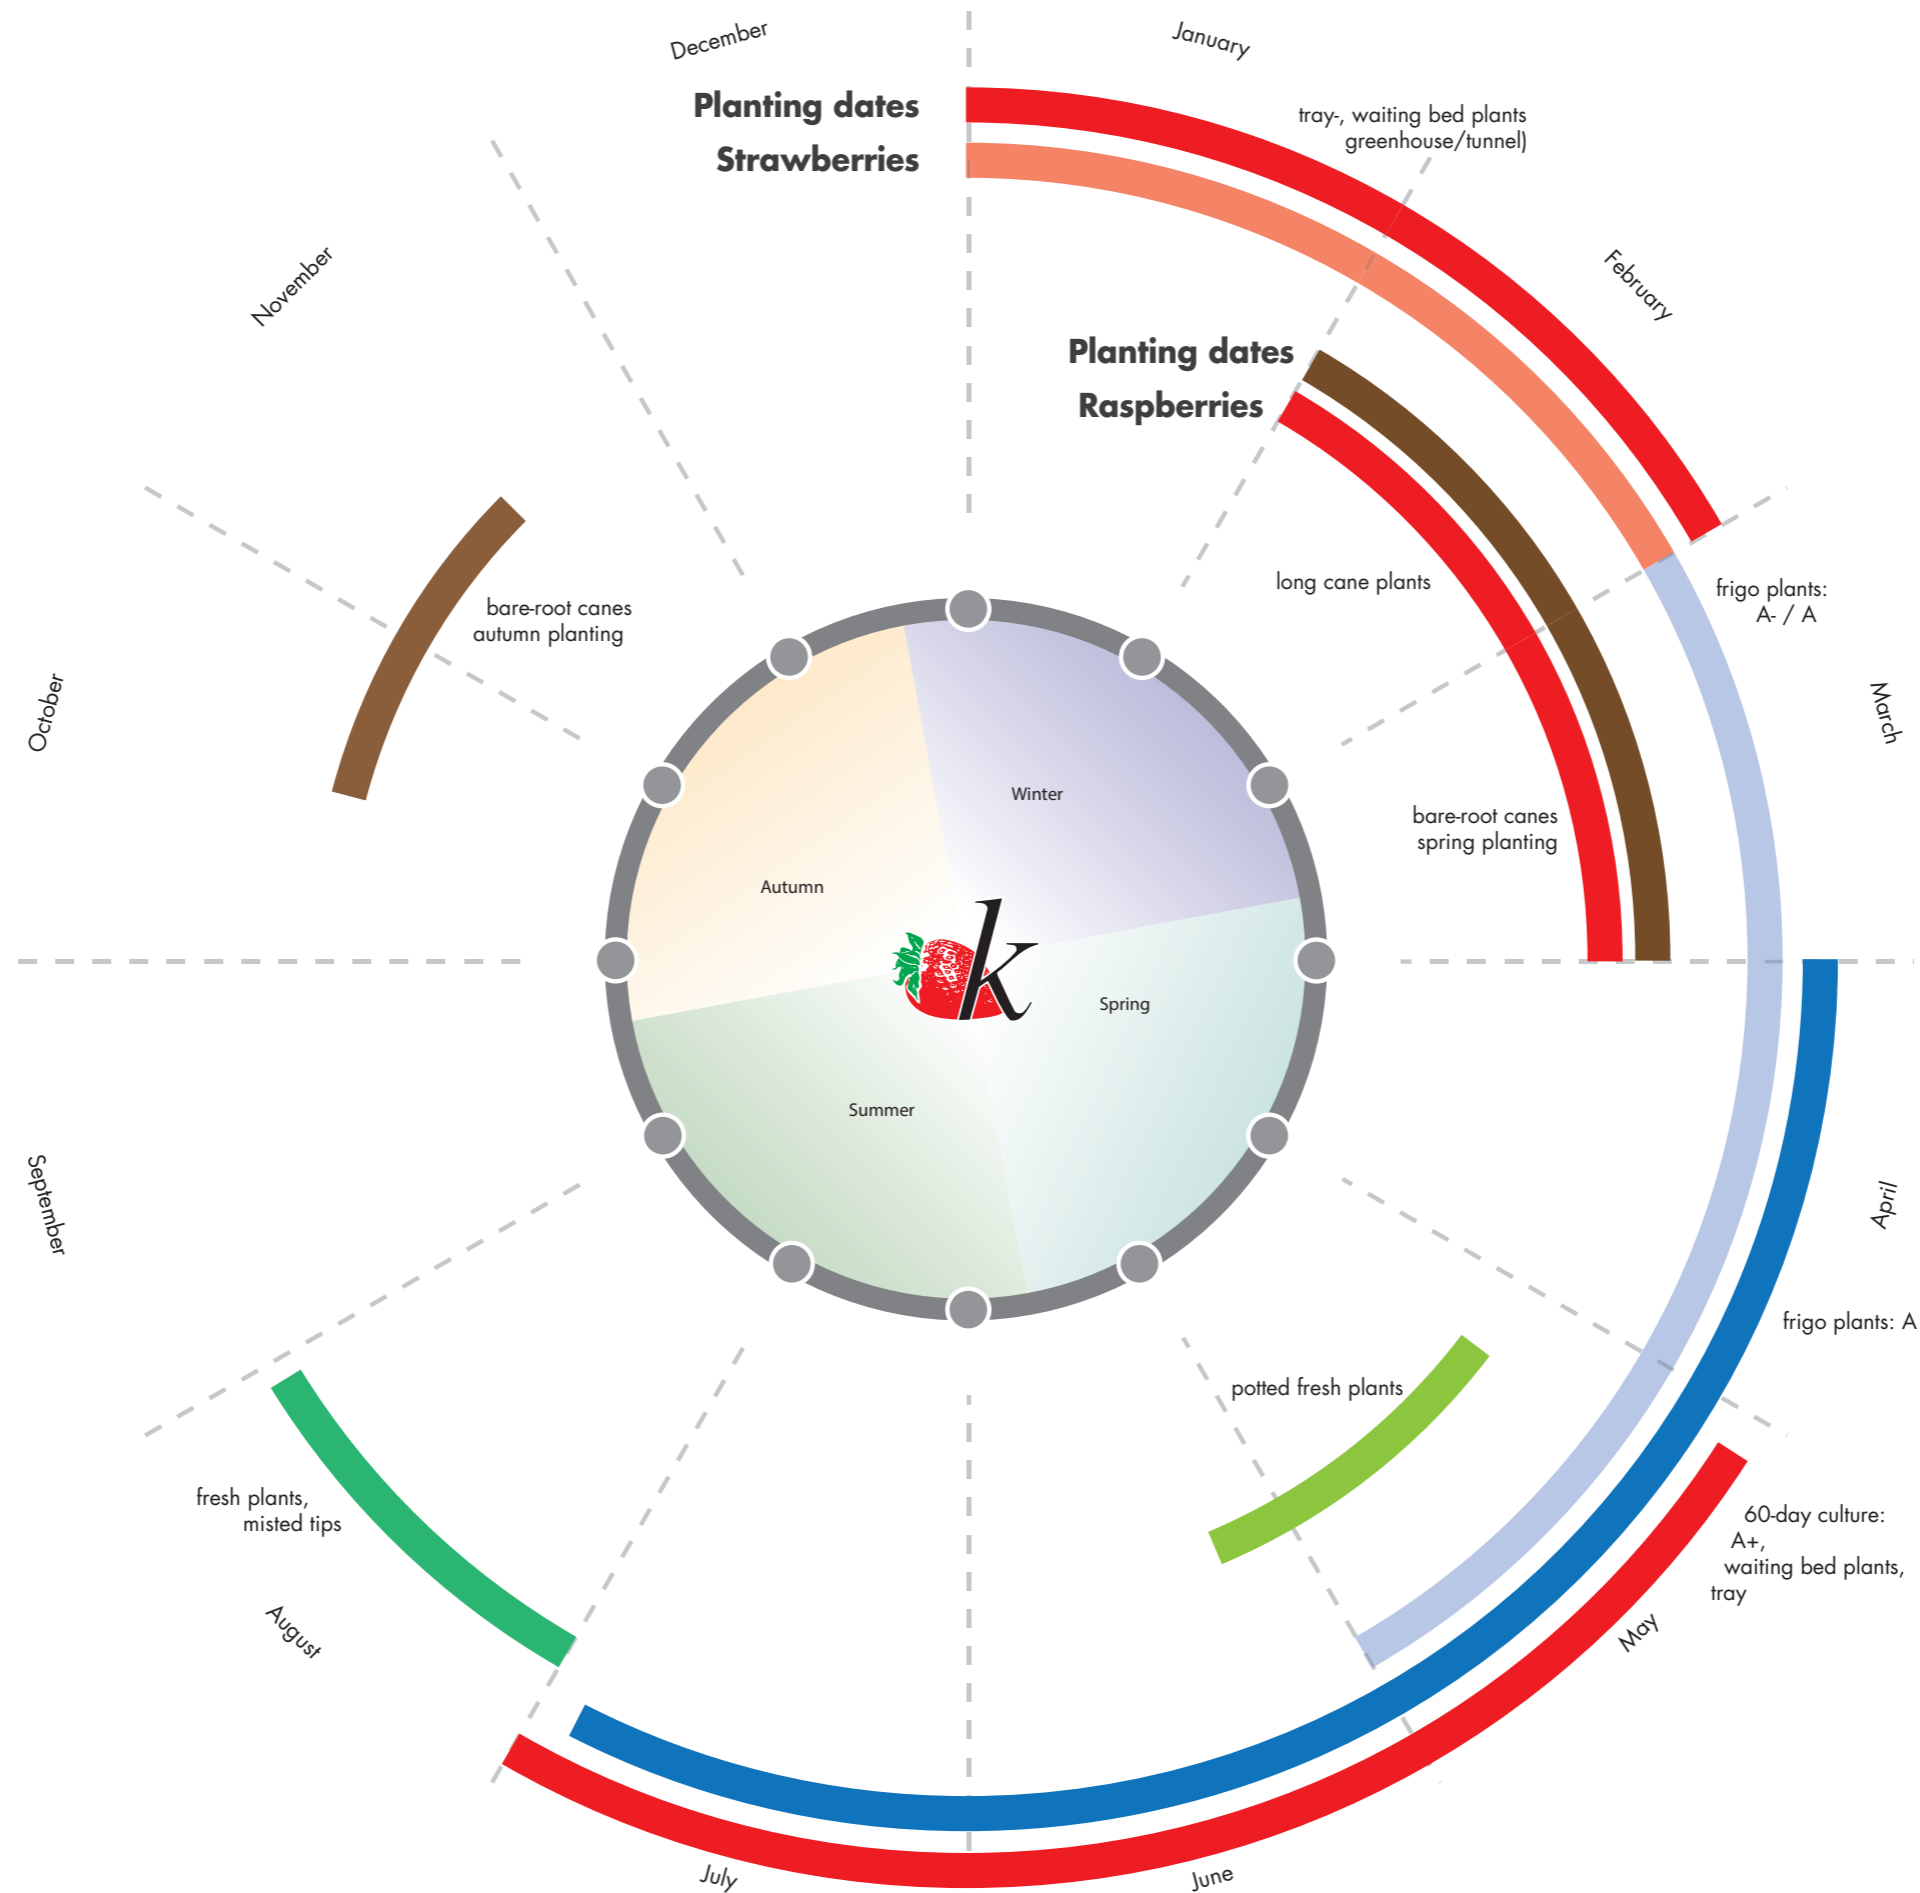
December

January

Planting dates
Strawberries

tray-, waiting bed plants greenhouse/tunnel)

February

November

Planting dates
Raspberries

long cane plants

frigo plants:
A- / A

bare-root canes
autumn planting

October

March

bare-root canes
spring planting

Winter

Autumn

Spring

Summer

k

April

September

frigo plants: A

potted fresh plants

fresh plants,
misted tips

60-day culture:
A+,
waiting bed plants,
tray

August

May

July

June